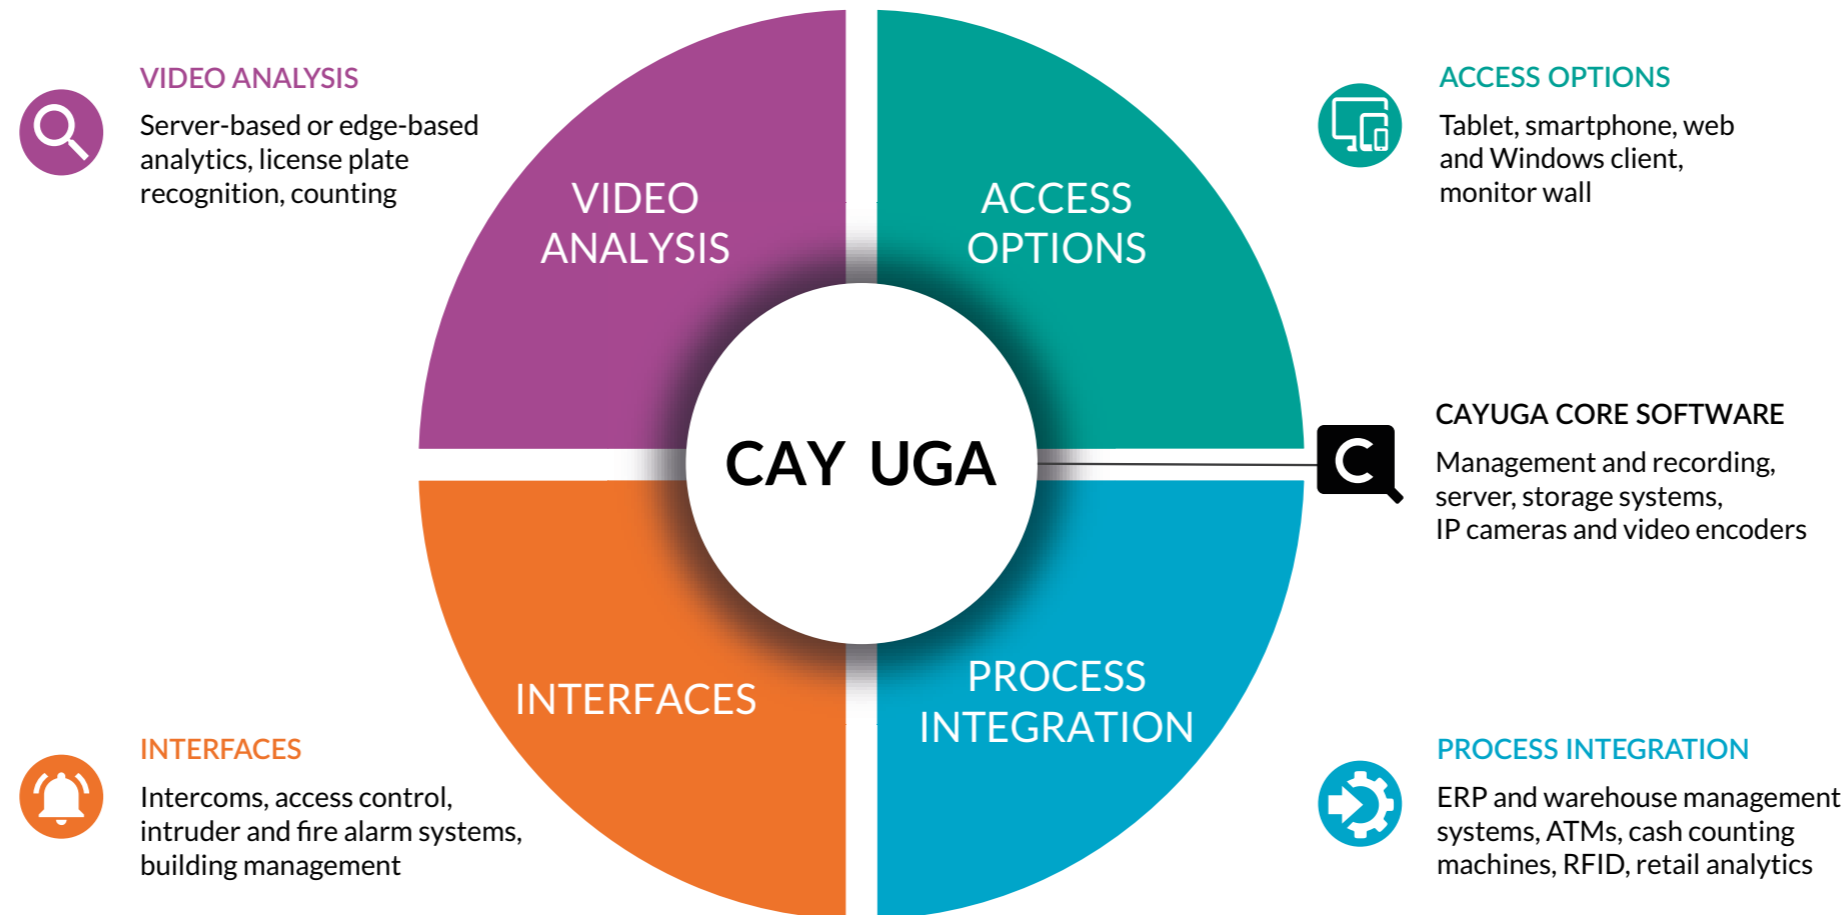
VIDEO ANALYSIS
Server-based or edge-based analytics, license plate recognition, counting

ACCESS OPTIONS
Tablet, smartphone, web and Windows client, monitor wall

VIDEO ANALYSIS

ACCESS OPTIONS

CAY UGA

CAYUGA CORE SOFTWARE
Management and recording, server, storage systems, IP cameras and video encoders

C

INTERFACES

PROCESS INTEGRATION

INTERFACES
Intercoms, access control, intruder and fire alarm systems, building management

PROCESS INTEGRATION
ERP and warehouse management systems, ATMs, cash counting machines, RFID, retail analytics